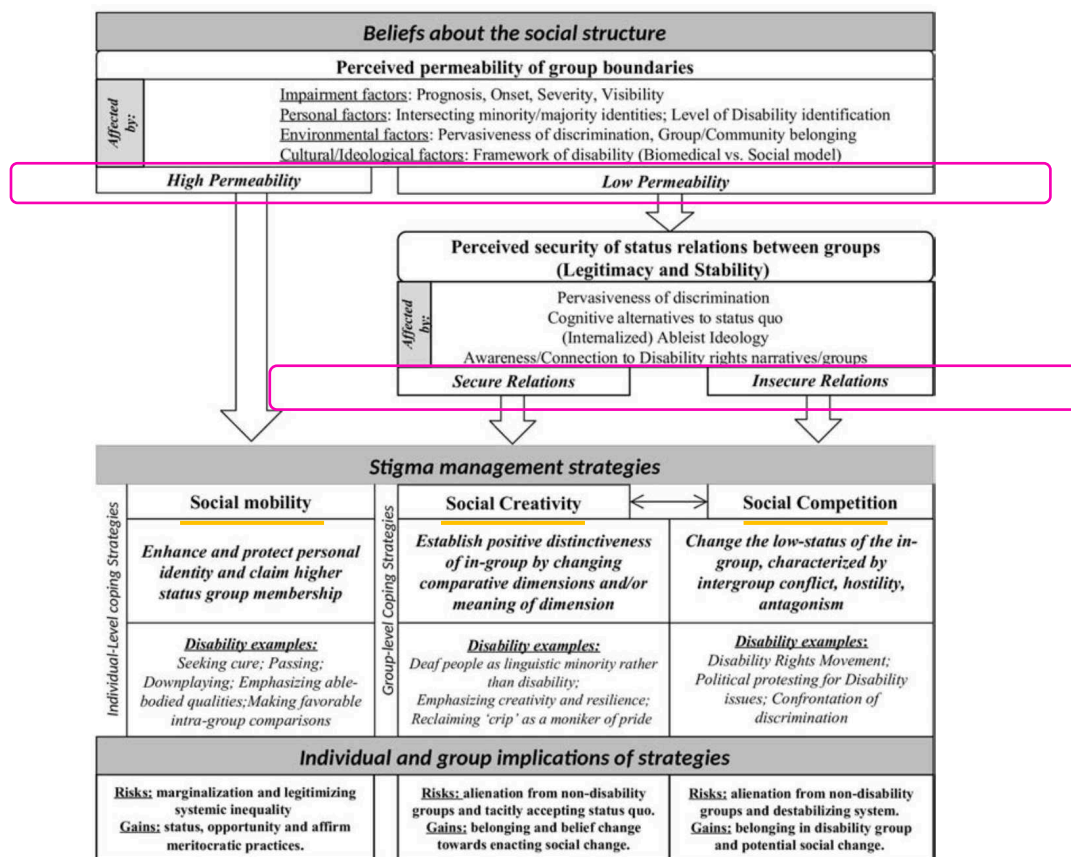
Beliefs about the social structure

Perceived permeability of group boundaries

Affected by:

Impairment factors: Prognosis, Onset, Severity, Visibility
Personal factors: Intersecting minority/majority identities; Level of Disability identification
Environmental factors: Pervasiveness of discrimination, Group/Community belonging
Cultural/Ideological factors: Framework of disability (Biomedical vs. Social model)

High Permeability

Low Permeability

Perceived security of status relations between groups (Legitimacy and Stability)

Affected by:

Pervasiveness of discrimination
Cognitive alternatives to status quo
(Internalized) Ableist Ideology
Awareness/Connection to Disability rights narratives/groups

Secure Relations

Insecure Relations

Stigma management strategies

Individual-Level coping Strategies

Social mobility

Enhance and protect personal identity and claim higher status group membership

Disability examples:
Seeking cure; Passing; Downplaying; Emphasizing able-bodied qualities;Making favorable intra-group comparisons

Group-level Coping Strategies

Social Creativity

Establish positive distinctiveness of in-group by changing comparative dimensions and/or meaning of dimension

Disability examples:
Deaf people as linguistic minority rather than disability;
Emphasizing creativity and resilience;
Reclaiming 'crip' as a moniker of pride

Social Competition

Change the low-status of the in-group, characterized by intergroup conflict, hostility, antagonism

Disability examples:
Disability Rights Movement;
Political protesting for Disability issues; Confrontation of discrimination

Individual and group implications of strategies

Risks: marginalization and legitimizing systemic inequality
Gains: status, opportunity and affirm meritocratic practices.

Risks: alienation from non-disability groups and tacitly accepting status quo.
Gains: belonging and belief change towards enacting social change.

Risks: alienation from non-disability groups and destabilizing system.
Gains: belonging in disability group and potential social change.